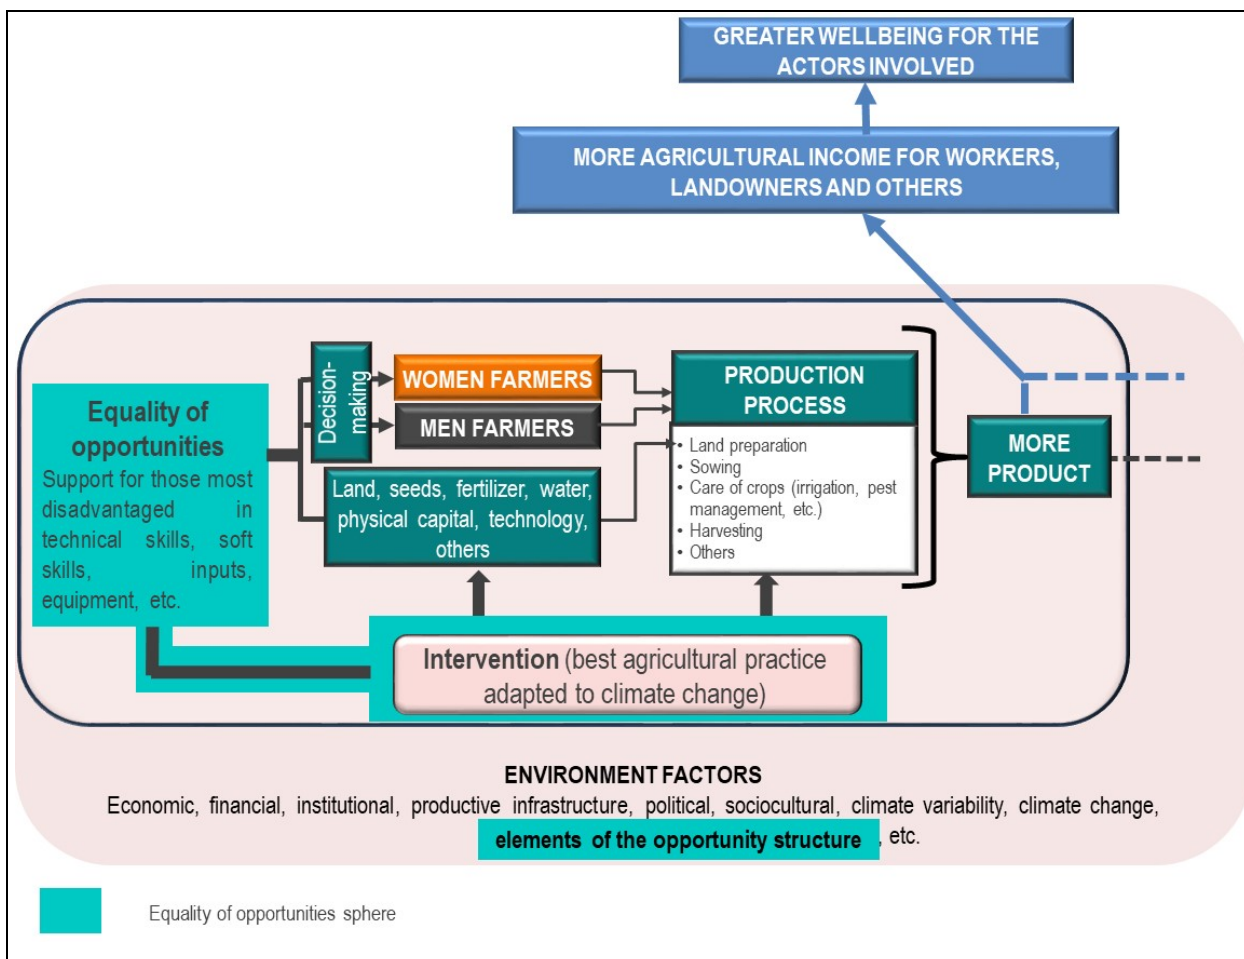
GREATER WELLBEING FOR THE ACTORS INVOLVED

MORE AGRICULTURAL INCOME FOR WORKERS, LANDOWNERS AND OTHERS

Equality of opportunities
Support for those most disadvantaged in technical skills, soft skills, inputs, equipment, etc.

Decision-making

WOMEN FARMERS

MEN FARMERS

Land, seeds, fertilizer, water, physical capital, technology, others

PRODUCTION PROCESS

• Land preparation
• Sowing
• Care of crops (irrigation, pest management, etc.)
• Harvesting
• Others

MORE PRODUCT

Intervention (best agricultural practice adapted to climate change)

ENVIRONMENT FACTORS
Economic, financial, institutional, productive infrastructure, political, sociocultural, climate variability, climate change, elements of the opportunity structure, etc.

Equality of opportunities sphere